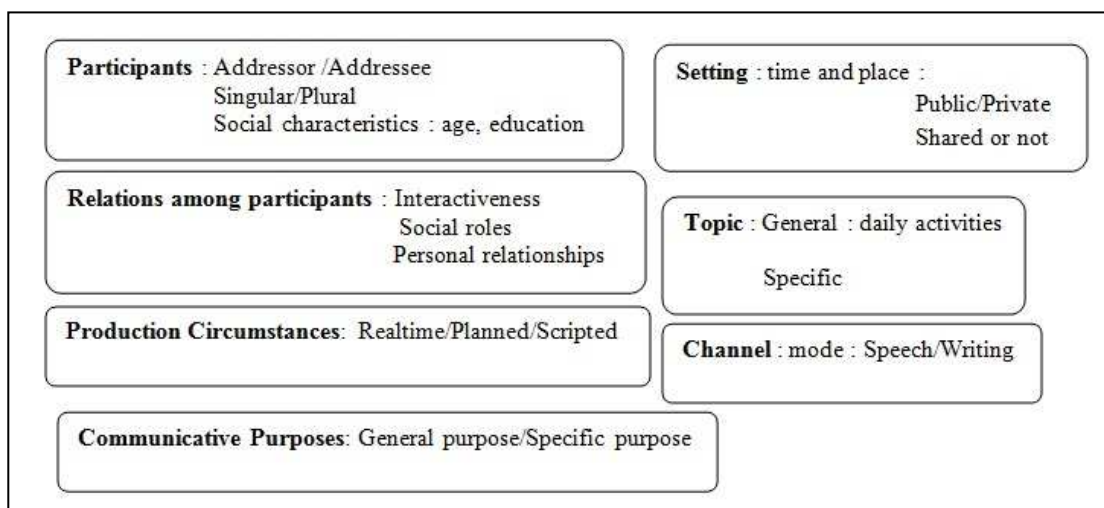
Participants : Addressor /Addressee
Singular/Plural
Social characteristics : age, education

Setting : time and place :
Public/Private
Shared or not

Relations among participants : Interactiveness
Social roles
Personal relationships

Topic : General : daily activities

Specific

Production Circumstances: Realtime/Planned/Scripted

Channel : mode : Speech/Writing

Communicative Purposes: General purpose/Specific purpose